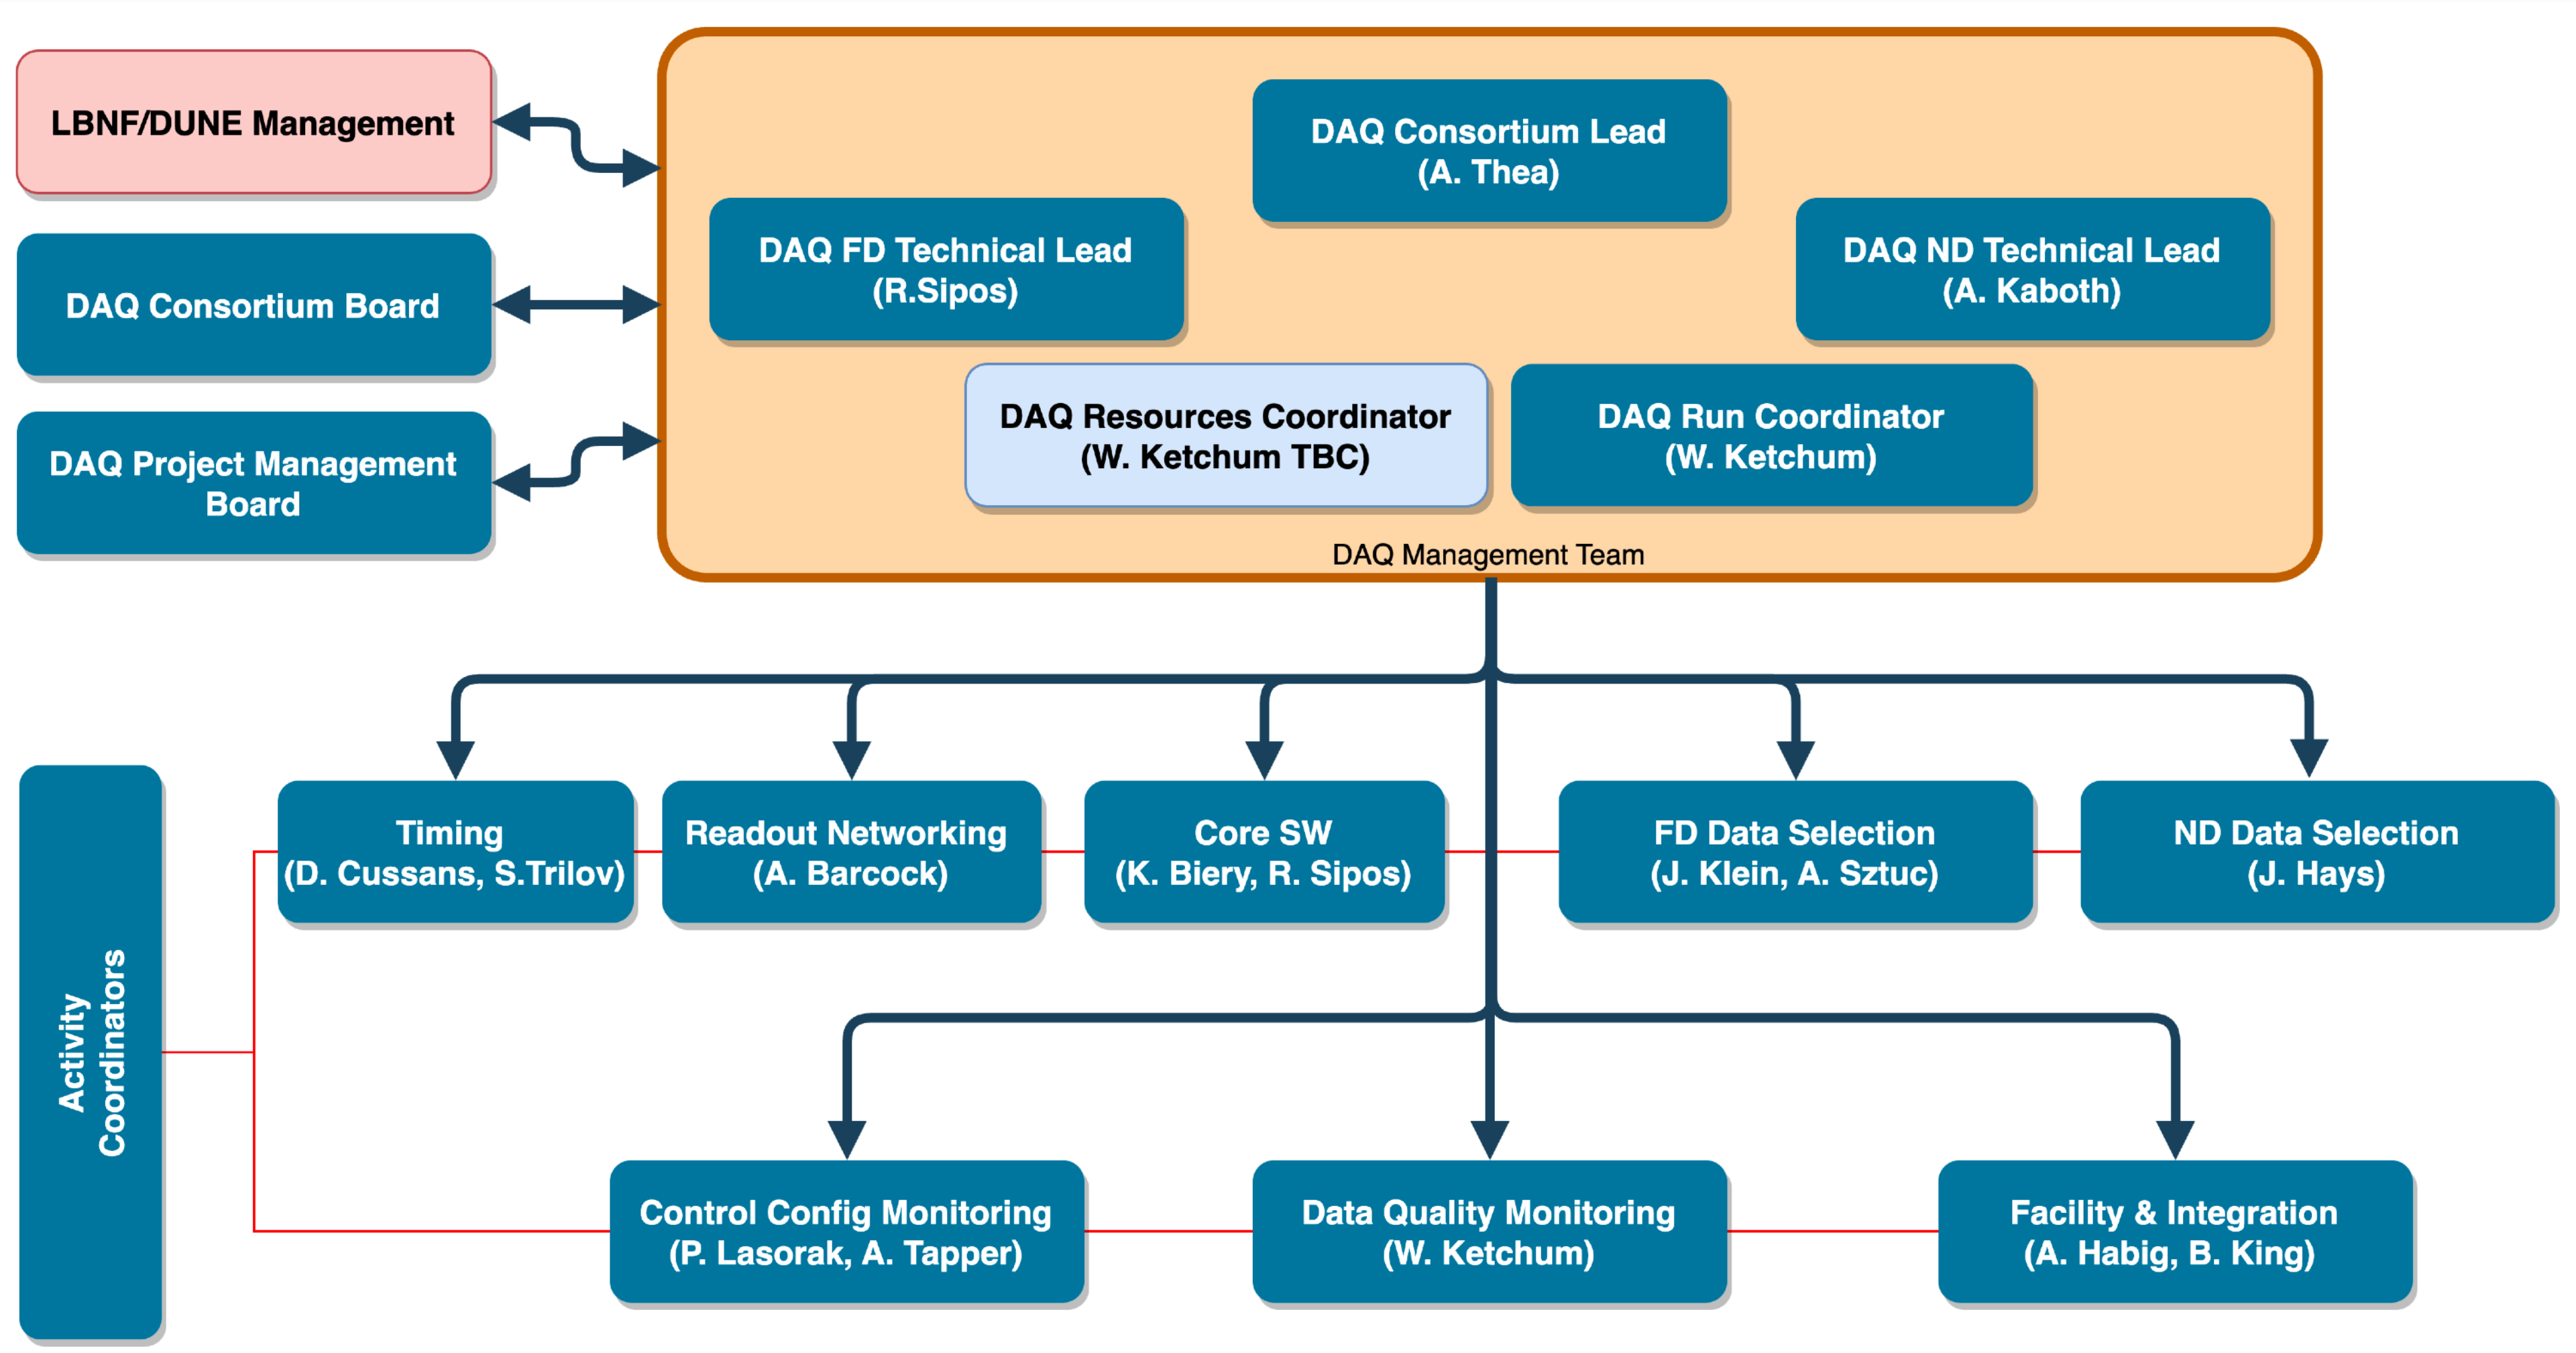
LBNF/DUNE Management

DAQ Consortium Board

DAQ Project Management Board

DAQ Consortium Lead
(A. Thea)

DAQ FD Technical Lead
(R.Sipos)

DAQ ND Technical Lead
(A. Kaboth)

DAQ Resources Coordinator
(W. Ketchum TBC)

DAQ Run Coordinator
(W. Ketchum)

DAQ Management Team

Activity Coordinators

Timing
(D. Cussans, S.Trilov)

Readout Networking
(A. Barcock)

Core SW
(K. Biery, R. Sipos)

FD Data Selection
(J. Klein, A. Sztuc)

ND Data Selection
(J. Hays)

Control Config Monitoring
(P. Lasorak, A. Tapper)

Data Quality Monitoring
(W. Ketchum)

Facility & Integration
(A. Habig, B. King)